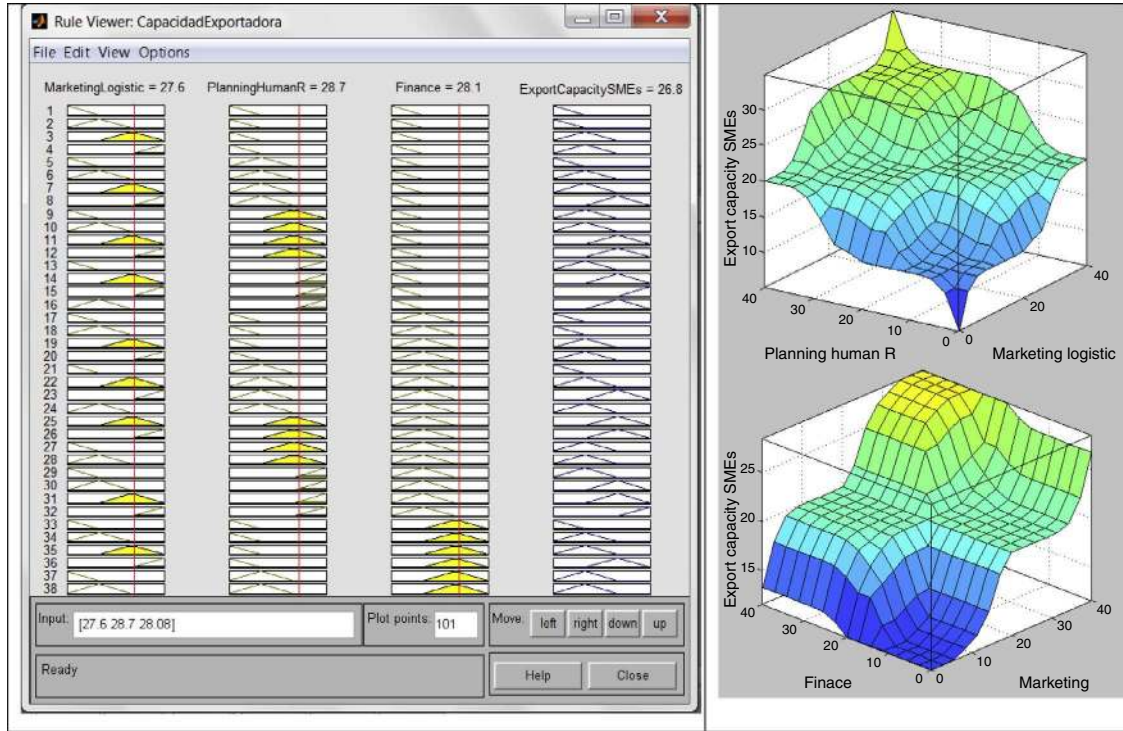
Rule Viewer: CapacidadExportadora

File Edit View Options

MarketingLogistic = 27.6 PlanningHumanR = 28.7 Finance = 28.1 ExportCapacitySMEs = 26.8

1
2
3
4
5
6
7
8
9
10
11
12
13
14
15
16
17
18
19
20
21
22
23
24
25
26
27
28
29
30
31
32
33
34
35
36
37
38

Input: [27.6 28.7 28.08]

Plot points: 101

Move: left right down up

Ready

Help Close

Export capacity SMEs
30
25
20
15
10
40 30 20 10 0
0 20 40
Planning human R
Marketing logistic

Export capacity SMEs
25
20
15
40 30 20 10 0
0 10 20 30 40
Finace
Marketing